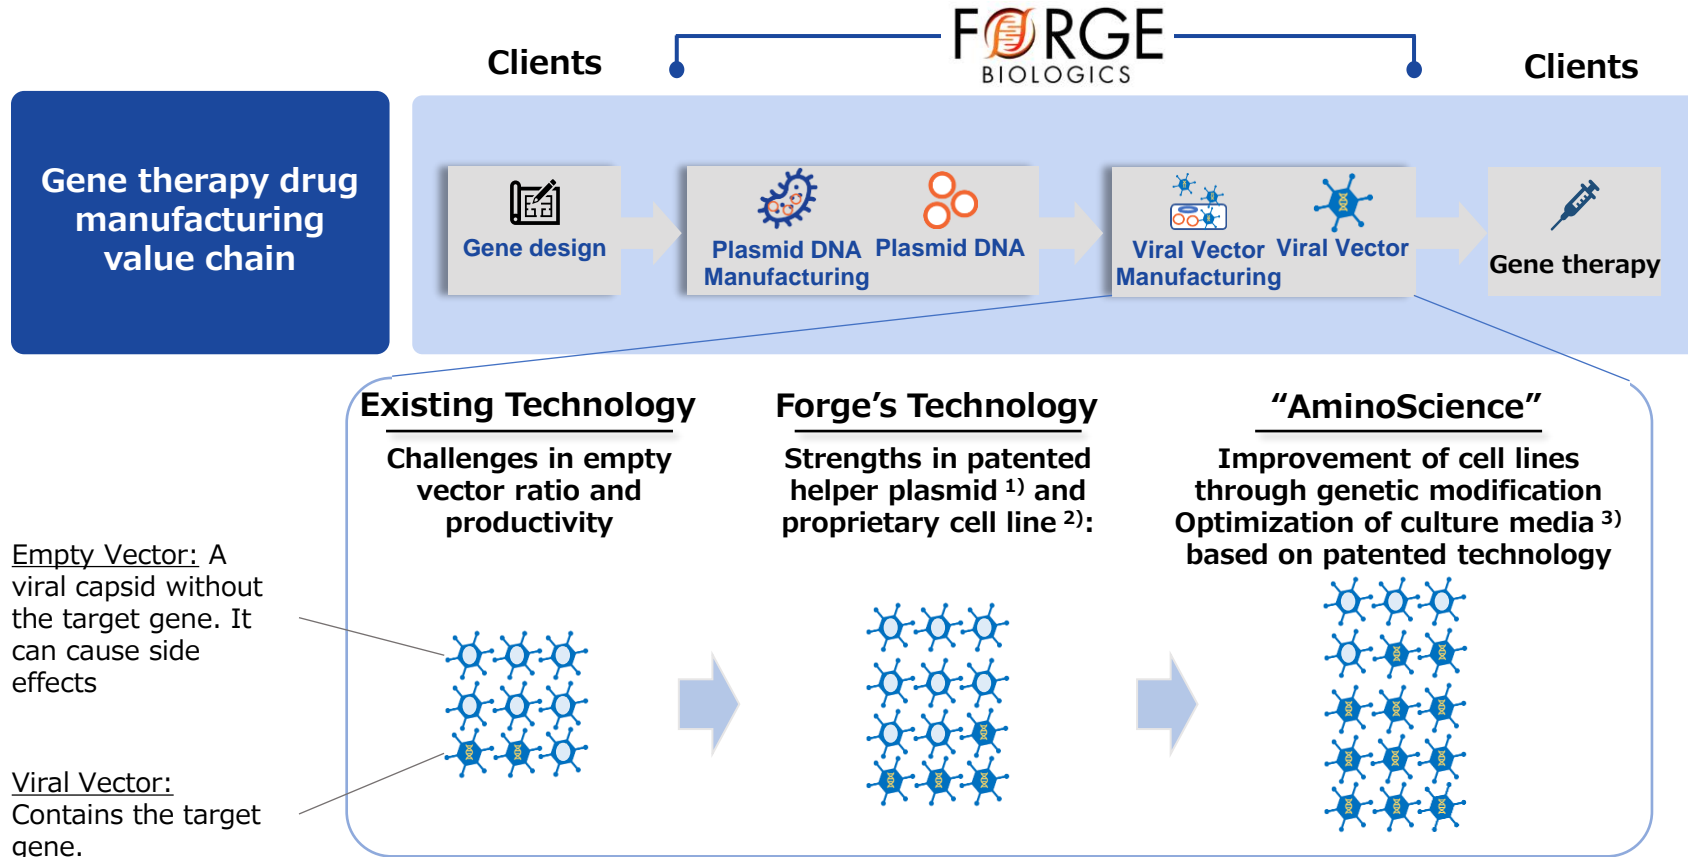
Clients

FORGE
BIOLOGICS

Clients

Gene therapy drug manufacturing value chain

Gene design

Plasmid DNA Manufacturing

Plasmid DNA

Viral Vector Manufacturing

Viral Vector

Gene therapy

Existing Technology

Challenges in empty vector ratio and productivity

Forge’s Technology

Strengths in patented helper plasmid $^{1)}$ and proprietary cell line $^{2)}$:

“AminoScience”

Improvement of cell lines through genetic modification Optimization of culture media $^{3)}$ based on patented technology

Empty Vector: A viral capsid without the target gene. It can cause side effects

Viral Vector: Contains the target gene.